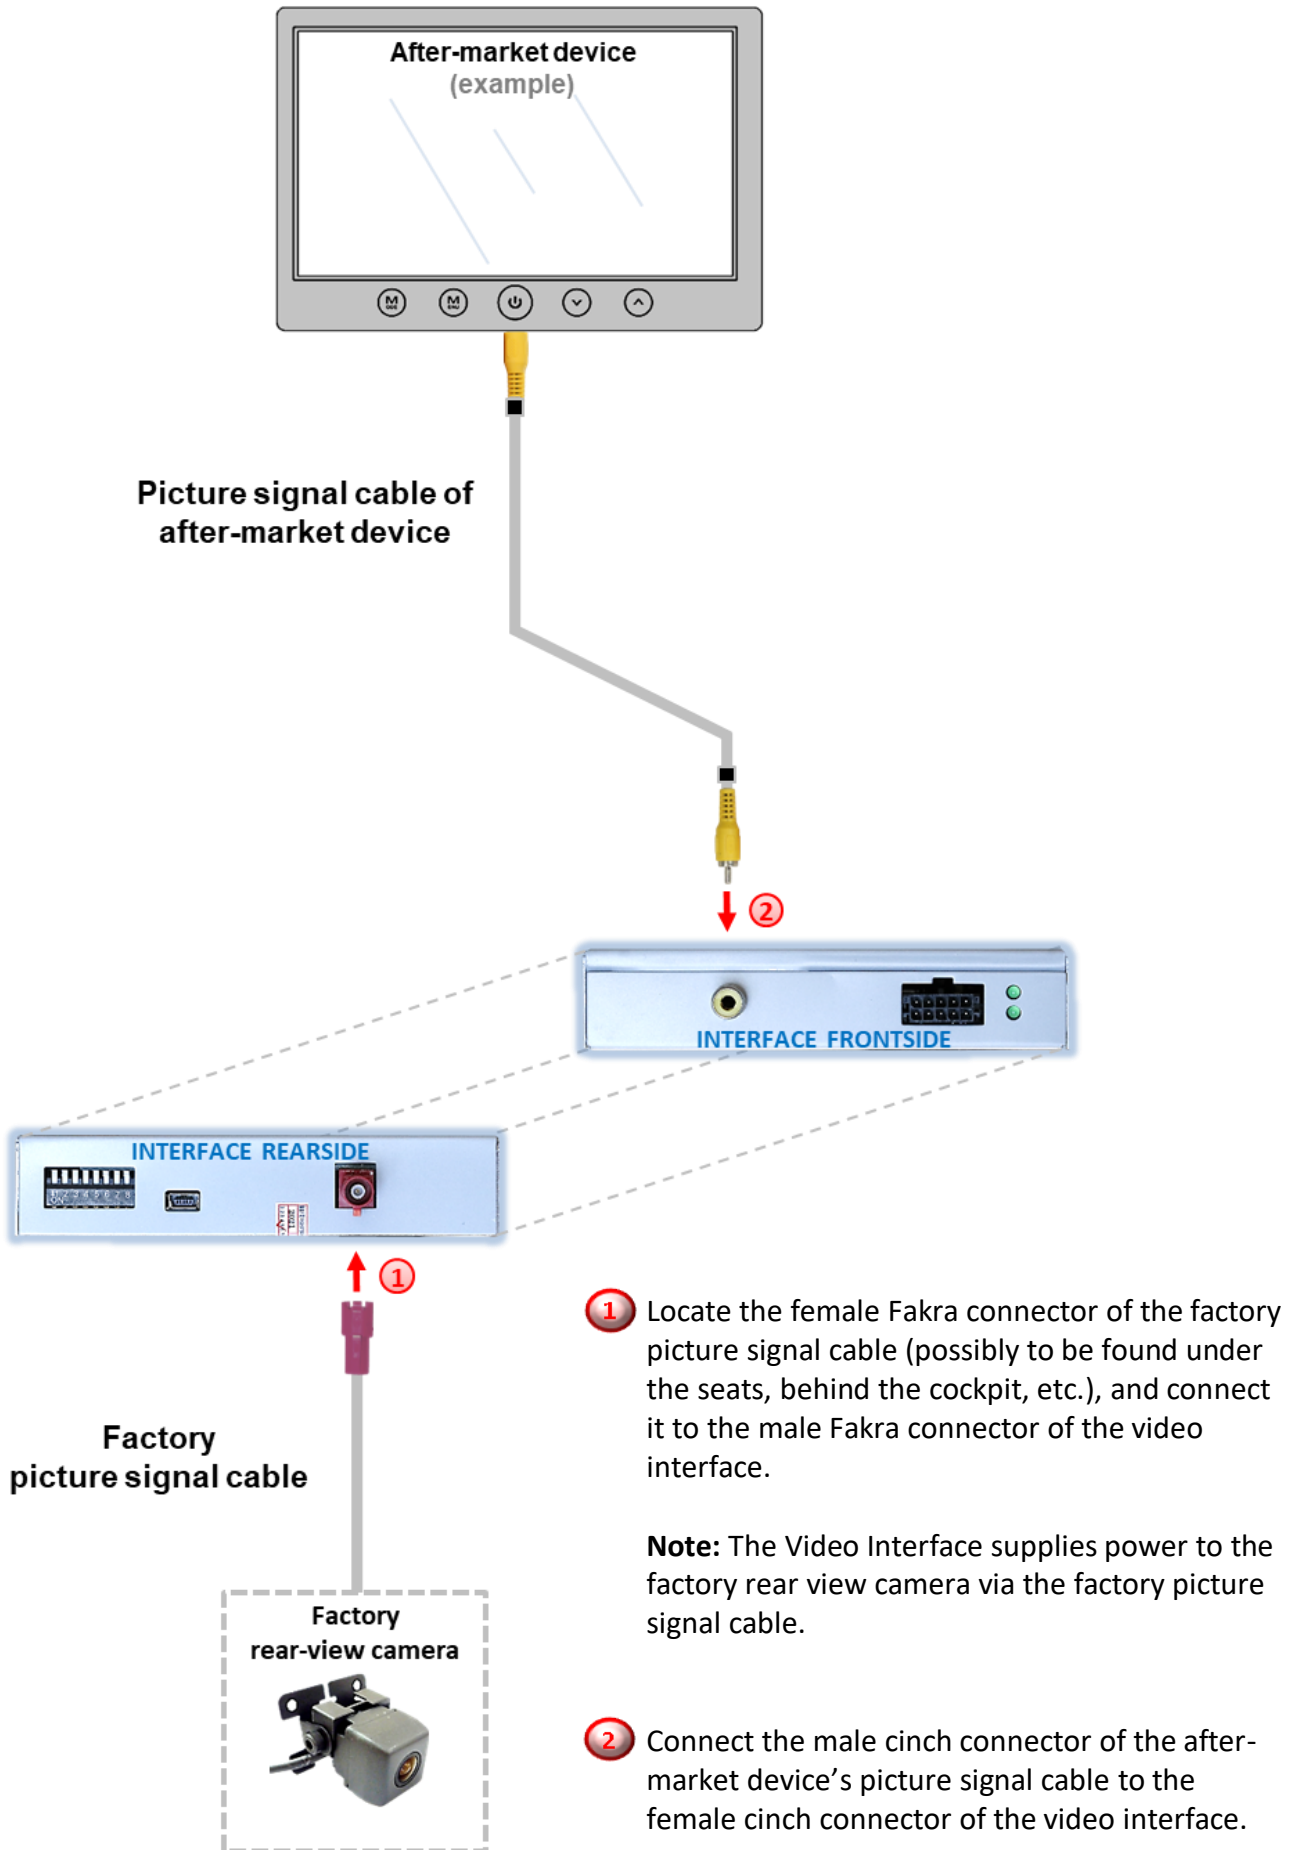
After-market device
(example)

Picture signal cable of after-market device

2

INTERFACE FRONTSIDE

INTERFACE REARSIDE

1

Factory picture signal cable

Factory rear-view camera

1 Locate the female Fakra connector of the factory picture signal cable (possibly to be found under the seats, behind the cockpit, etc.), and connect it to the male Fakra connector of the video interface.

**Note:** The Video Interface supplies power to the factory rear view camera via the factory picture signal cable.

2 Connect the male cinch connector of the after-market device's picture signal cable to the female cinch connector of the video interface.